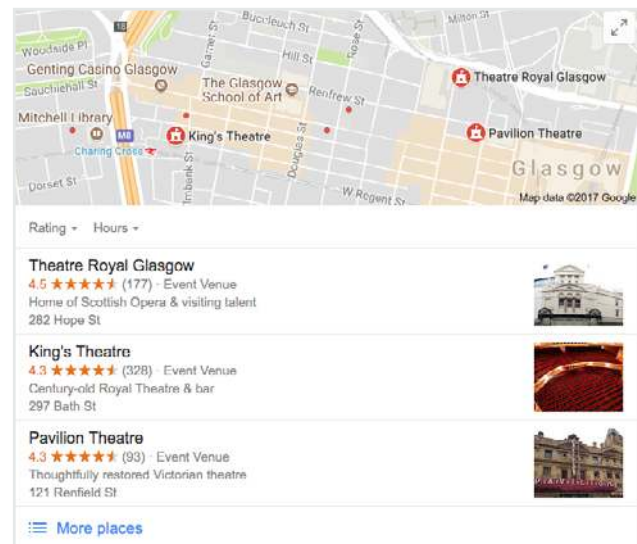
Buccleuch St
Milton St
Woodside Pl
18
Garnet St
Hill St
Rose St
Genting Casino Glasgow
Sauchiehall St
The Glasgow School of Art
Renfrew St
Theatre Royal Glasgow
Mitchell Library
M8
Charing Cross
King's Theatre
Pavilion Theatre
Douglas St
Pitt St
Elmbank St
Glasgow
Dorset St
W Regent St
Map data ©2017 Google

Rating ▾ Hours ▾

Theatre Royal Glasgow
4.5 ★★★★★ (177) · Event Venue
Home of Scottish Opera & visiting talent
282 Hope St

King's Theatre
4.3 ★★★★★ (328) · Event Venue
Century-old Royal Theatre & bar
297 Bath St

Pavilion Theatre
4.3 ★★★★★ (93) · Event Venue
Thoughtfully restored Victorian theatre
121 Renfield St

More places